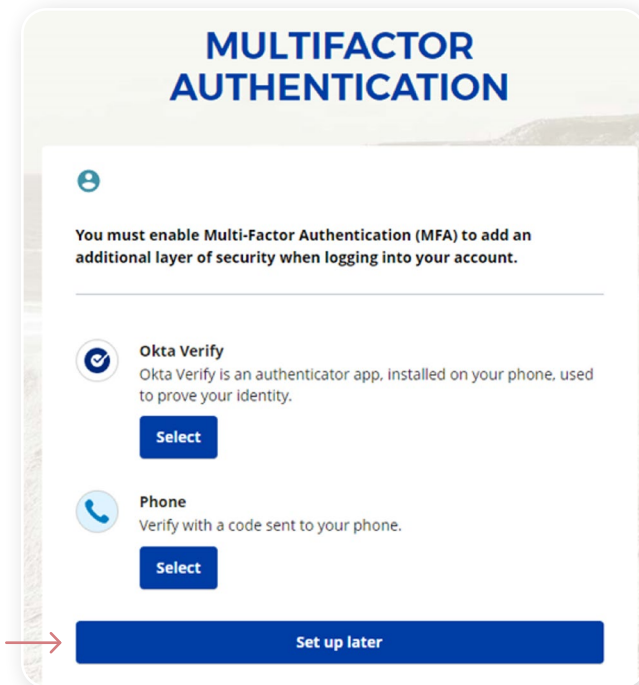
MULTIFACTOR AUTHENTICATION

You must enable Multi-Factor Authentication (MFA) to add an additional layer of security when logging into your account.

Okta Verify
Okta Verify is an authenticator app, installed on your phone, used to prove your identity.

Select

Phone
Verify with a code sent to your phone.

Select

Set up later